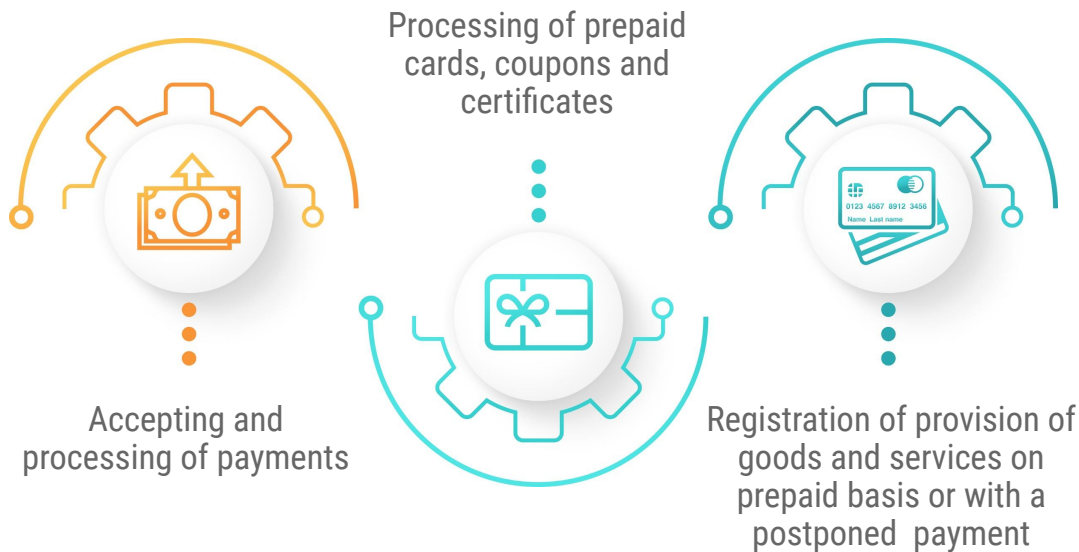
Processing of prepaid cards, coupons and certificates

0123 4567 8912 3456
Name Last name

Accepting and processing of payments

Registration of provision of goods and services on prepaid basis or with a postponed payment